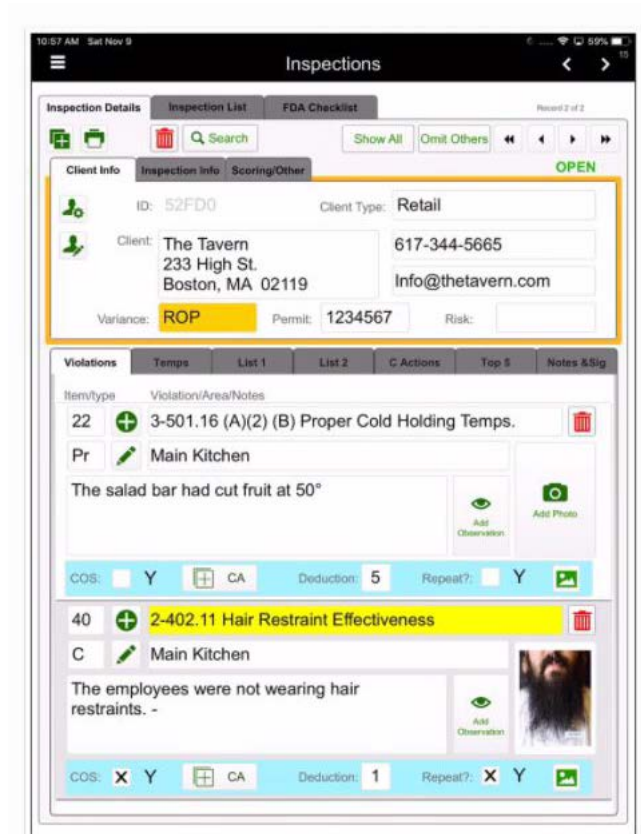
10:57 AM Sat Nov 9

Inspections

Inspection Details | Inspection List | FDA Checklist

Record 2 of 2

Search

Show All | Omit Others

Client Info | Inspection Info | Scoring/Other

OPEN

ID: 52FD0

Client Type: Retail

Client: The Tavern
233 High St.
Boston, MA 02119

617-344-5665

Info@thetavern.com

Variance: ROP

Permit: 1234567

Risk:

Violations | Temps | List 1 | List 2 | C Actions | Top 5 | Notes &Sig

Item/type

Violation/Area/Notes

22

3-501.16 (A)(2) (B) Proper Cold Holding Temps.

Pr

Main Kitchen

The salad bar had cut fruit at 50°

Add Observation

Add Photo

COS: Y

CA

Deduction: 5

Repeat?: Y

40

2-402.11 Hair Restraint Effectiveness

C

Main Kitchen

The employees were not wearing hair restraints. -

Add Observation

COS: X Y

CA

Deduction: 1

Repeat?: X Y